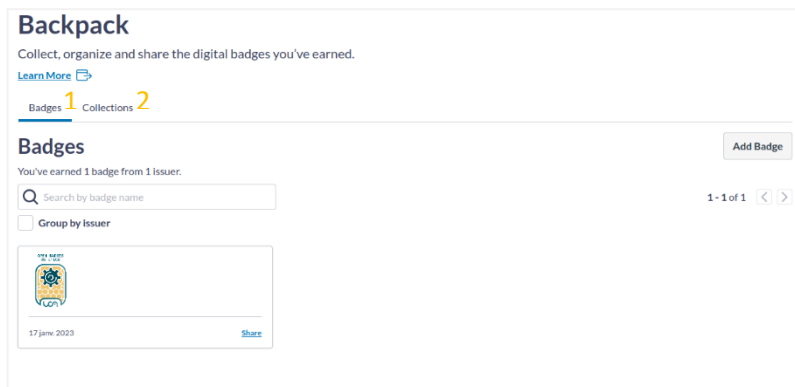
Backpack

Collect, organize and share the digital badges you've earned.

Learn More

Badges 1 Collections 2

Badges

Add Badge

You've earned 1 badge from 1 issuer.

Search by badge name

1 - 1 of 1

Group by Issuer

17 janv. 2023

Share